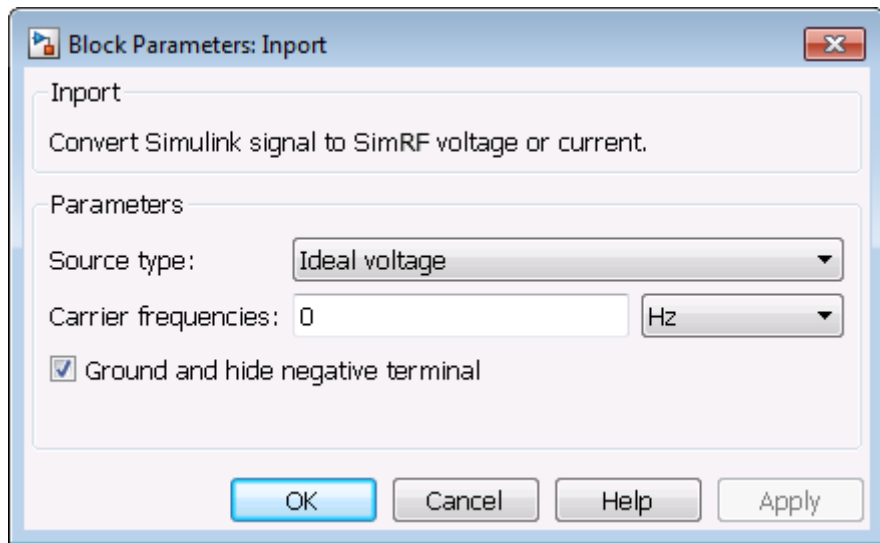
Block Parameters: Inport

Inport

Convert Simulink signal to SimRF voltage or current.

Parameters

Source type: Ideal voltage

Carrier frequencies: 0 Hz

Ground and hide negative terminal

OK Cancel Help Apply